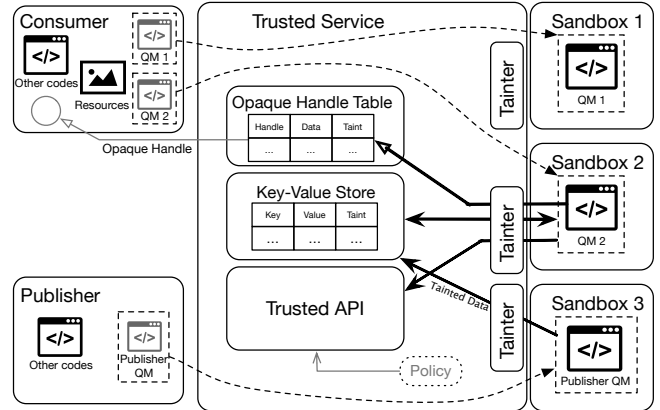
Consumer

</>

Other codes

</>
QM 1

Resources

</>
QM 2

Trusted Service

Tainter

Opaque Handle Table

| Handle | Data | Taint |
|---|---|---|
| ... | ... | ... |

Opaque Handle

Key-Value Store

| Key | Value | Taint |
|---|---|---|
| ... | ... | ... |

Tainter

Trusted API

Tainted Data

Tainter

Policy

Sandbox 1

</>
QM 1

Sandbox 2

</>
QM 2

Sandbox 3

</>
Publisher QM

Publisher

</>
Other codes

</>
Publisher QM